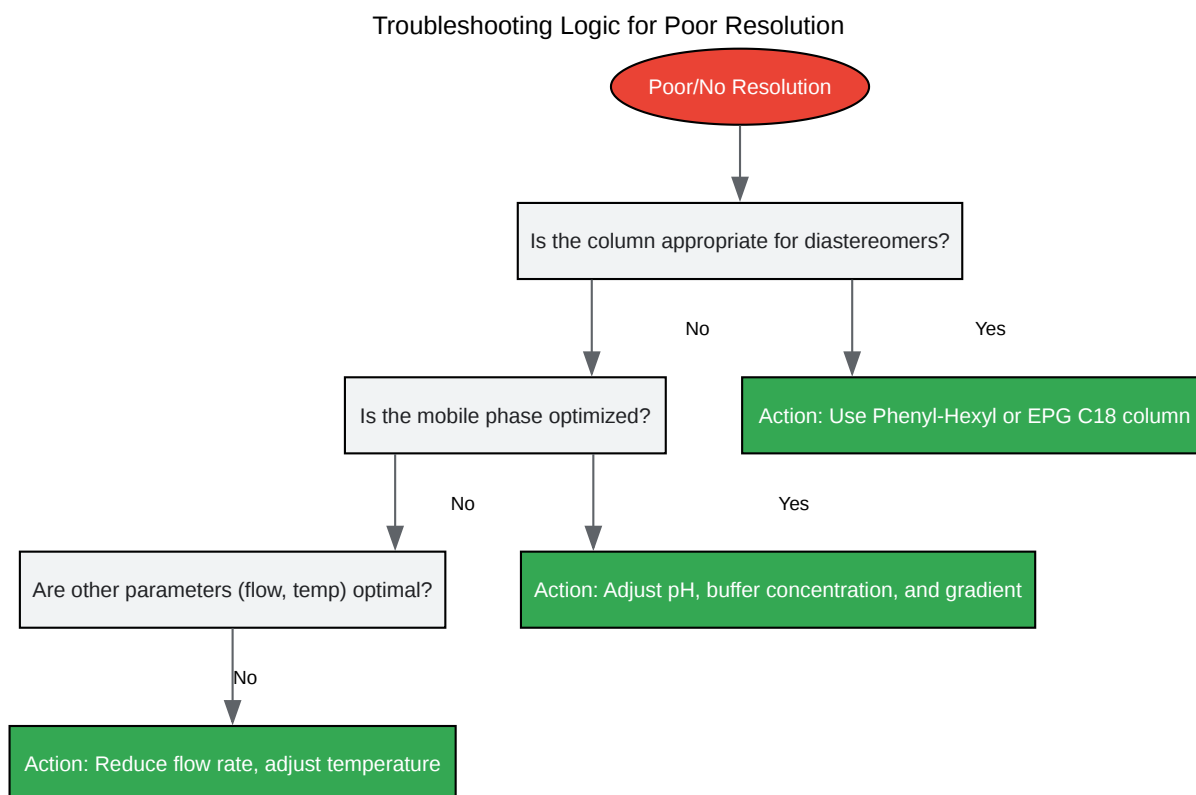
Troubleshooting Logic for Poor Resolution

Poor/No Resolution

Is the column appropriate for diastereomers?

No

Yes

Is the mobile phase optimized?

Action: Use Phenyl-Hexyl or EPG C18 column

No

Yes

Are other parameters (flow, temp) optimal?

Action: Adjust pH, buffer concentration, and gradient

No

Action: Reduce flow rate, adjust temperature